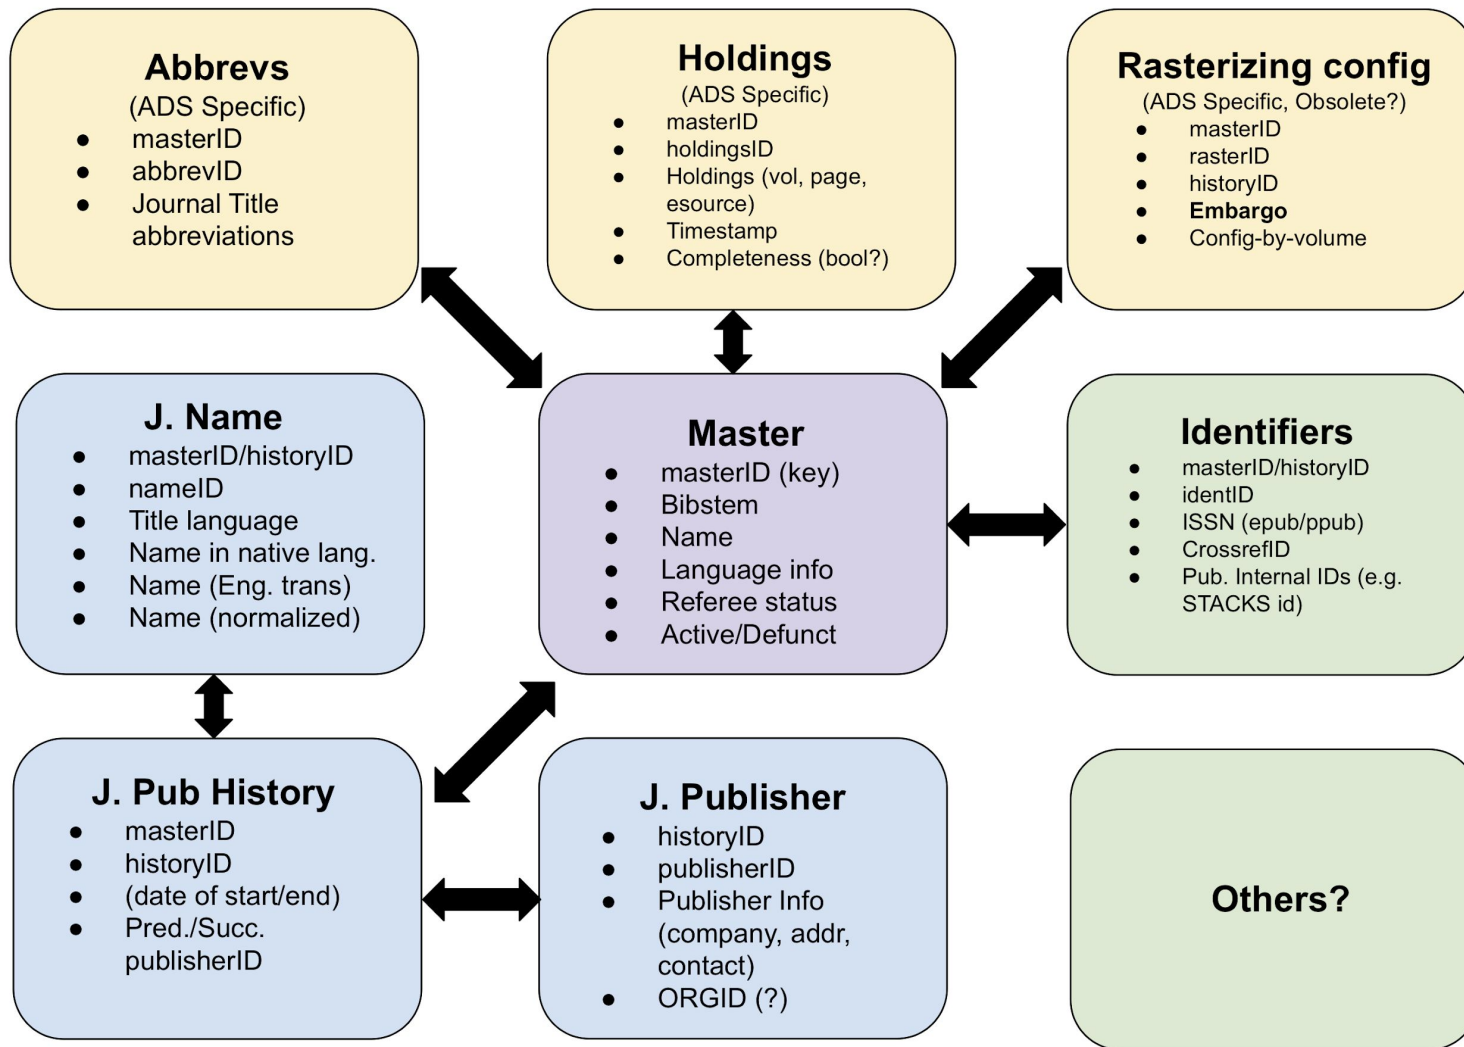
Abbrevs
(ADS Specific)
- masterID
- abbrevID
- Journal Title abbreviations

Holdings
(ADS Specific)
- masterID
- holdingsID
- Holdings (vol, page, esource)
- Timestamp
- Completeness (bool?)

Rasterizing config
(ADS Specific, Obsolete?)
- masterID
- rasterID
- historyID
- **Embargo**
- Config-by-volume

J. Name
- masterID/historyID
- nameID
- Title language
- Name in native lang.
- Name (Eng. trans)
- Name (normalized)

Master
- masterID (key)
- Bibstem
- Name
- Language info
- Referee status
- Active/Defunct

Identifiers
- masterID/historyID
- identID
- ISSN (epub/ppub)
- CrossrefID
- Pub. Internal IDs (e.g. STACKS id)

J. Pub History
- masterID
- historyID
- (date of start/end)
- Pred./Succ. publisherID

J. Publisher
- historyID
- publisherID
- Publisher Info (company, addr, contact)
- ORGID (?)

Others?